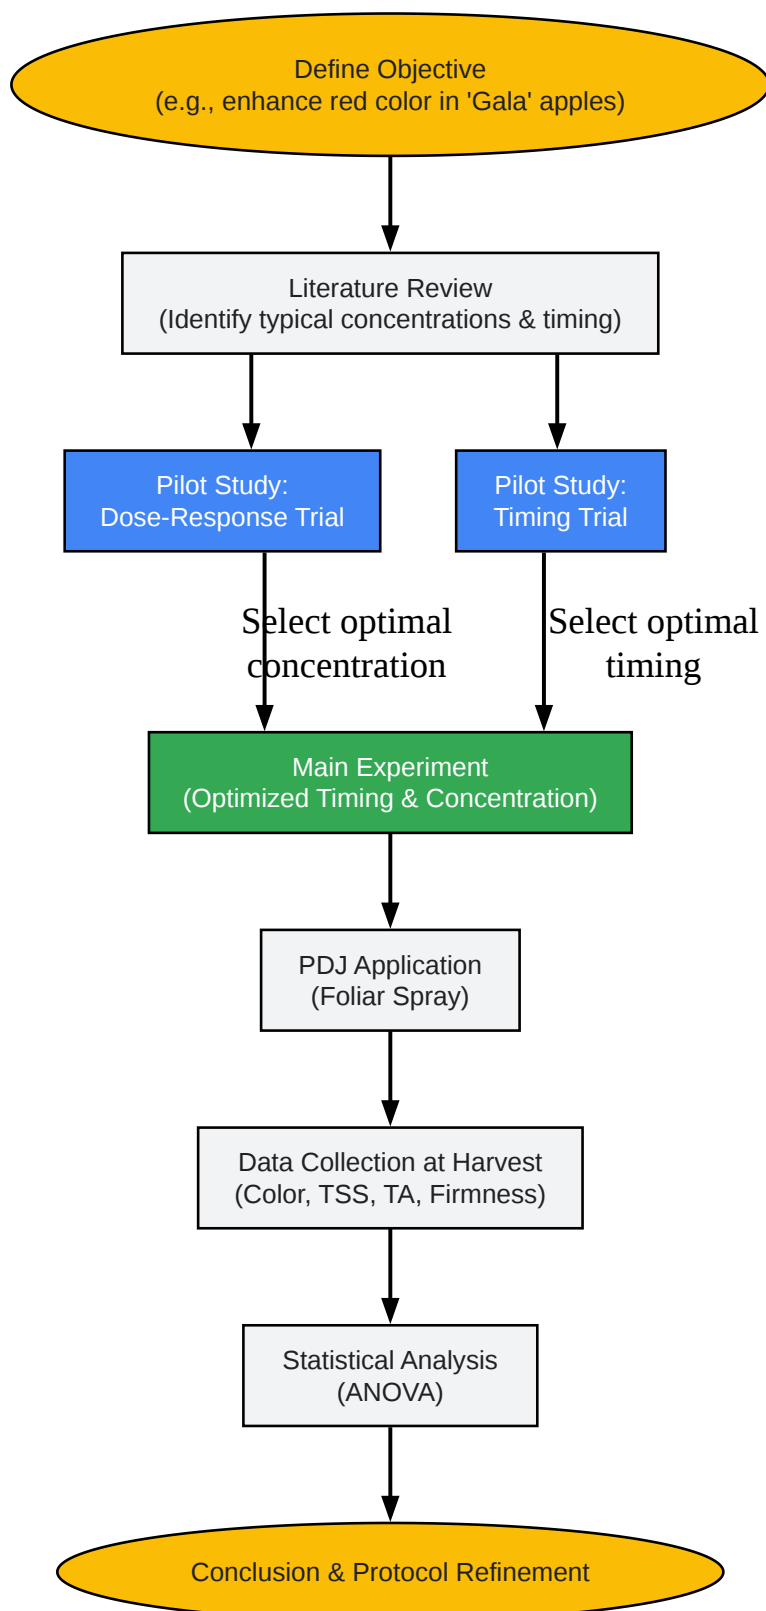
Define Objective
(e.g., enhance red color in 'Gala' apples)

Literature Review
(Identify typical concentrations & timing)

Pilot Study:
Dose-Response Trial

Pilot Study:
Timing Trial

Select optimal concentration

Select optimal timing

Main Experiment
(Optimized Timing & Concentration)

PDJ Application
(Foliar Spray)

Data Collection at Harvest
(Color, TSS, TA, Firmness)

Statistical Analysis
(ANOVA)

Conclusion & Protocol Refinement